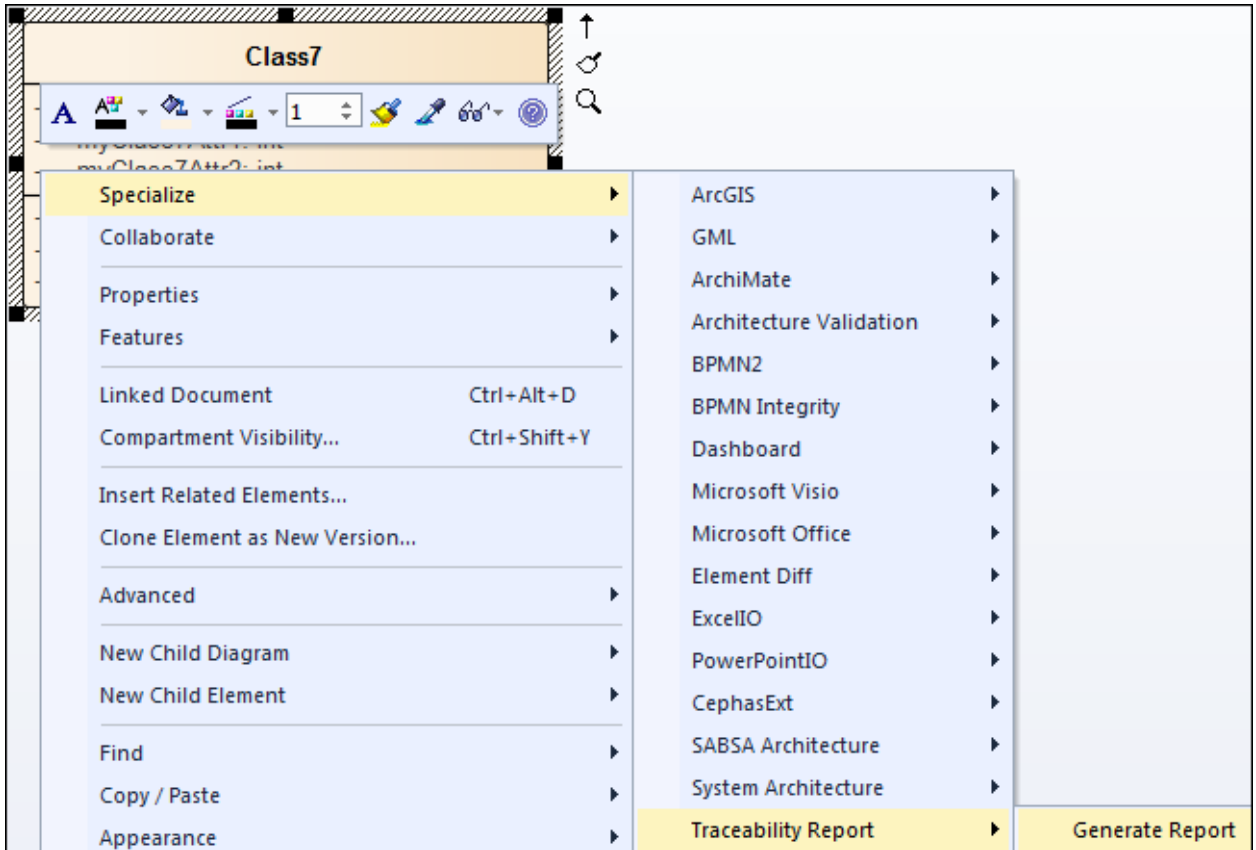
Class7

A 1

myClass7Attr1: int
myClass7Attr2: int

Specialize
Collaborate
Properties
Features
Linked Document Ctrl+Alt+D
Compartment Visibility... Ctrl+Shift+Y
Insert Related Elements...
Clone Element as New Version...
Advanced
New Child Diagram
New Child Element
Find
Copy / Paste
Appearance

ArcGIS
GML
ArchiMate
Architecture Validation
BPMN2
BPMN Integrity
Dashboard
Microsoft Visio
Microsoft Office
Element Diff
ExcelIO
PowerPointIO
CephasExt
SABSA Architecture
System Architecture
Traceability Report

Generate Report